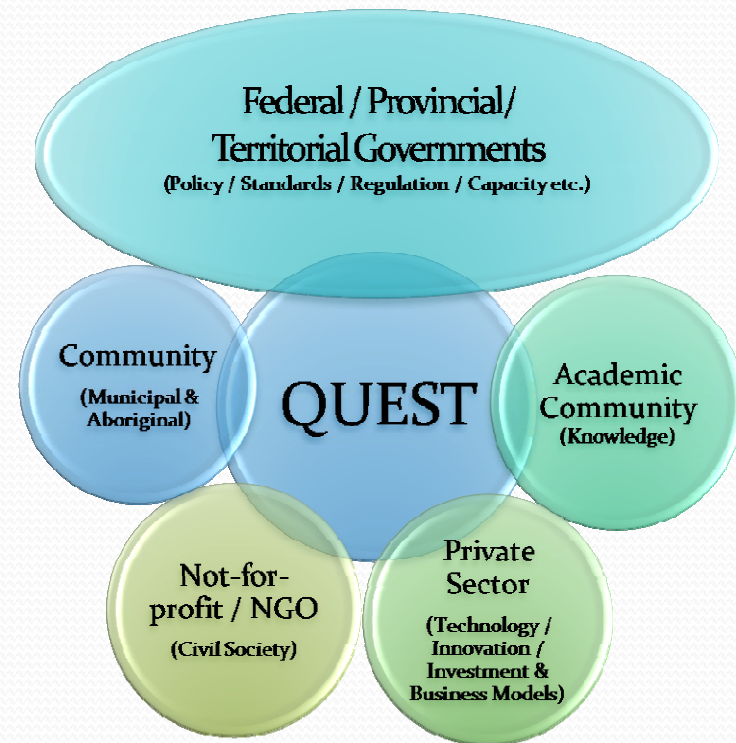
Federal / Provincial/ Territorial Governments
(Policy / Standards / Regulation / Capacity etc.)

Community
(Municipal & Aboriginal)

QUEST

Academic Community
(Knowledge)

Not-for-profit / NGO
(Civil Society)

Private Sector
(Technology / Innovation / Investment & Business Models)